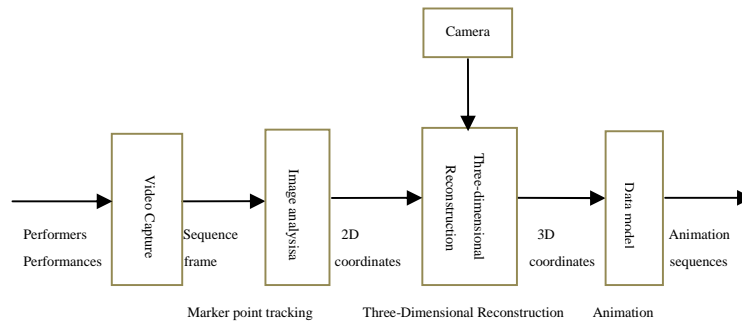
Camera

Performers Performances

Video Capture

Sequence frame

Image analysisa

2D coordinates

Three-dimensional Reconstruction

3D coordinates

Data model

Animation sequences

Marker point tracking

Three-Dimensional Reconstruction

Animation